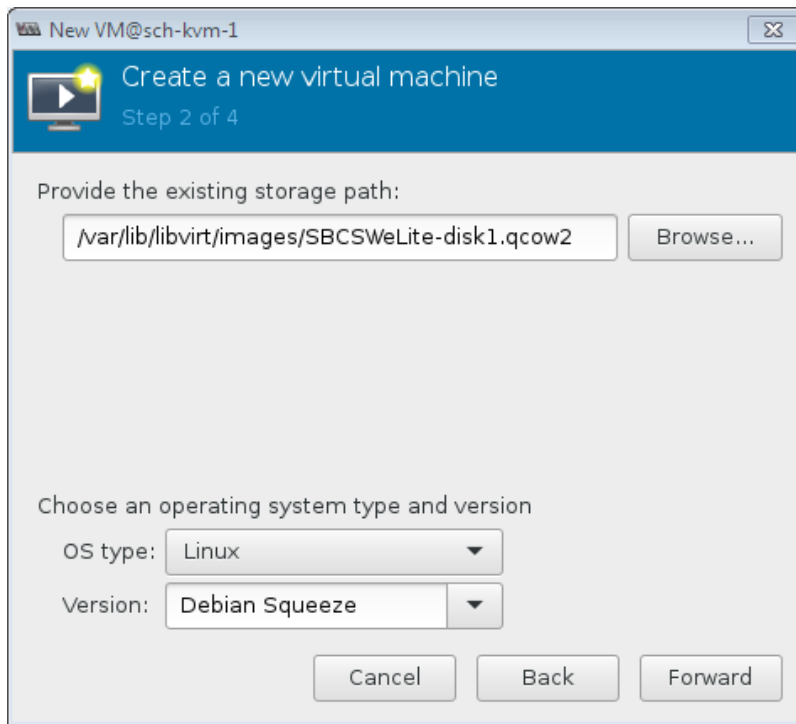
New VM@sch-kvm-1

Create a new virtual machine
Step 2 of 4

Provide the existing storage path:

/var/lib/libvirt/images/SBCSWeLite-disk1.qcow2

Browse...

Choose an operating system type and version

OS type: Linux

Version: Debian Squeeze

Cancel

Back

Forward